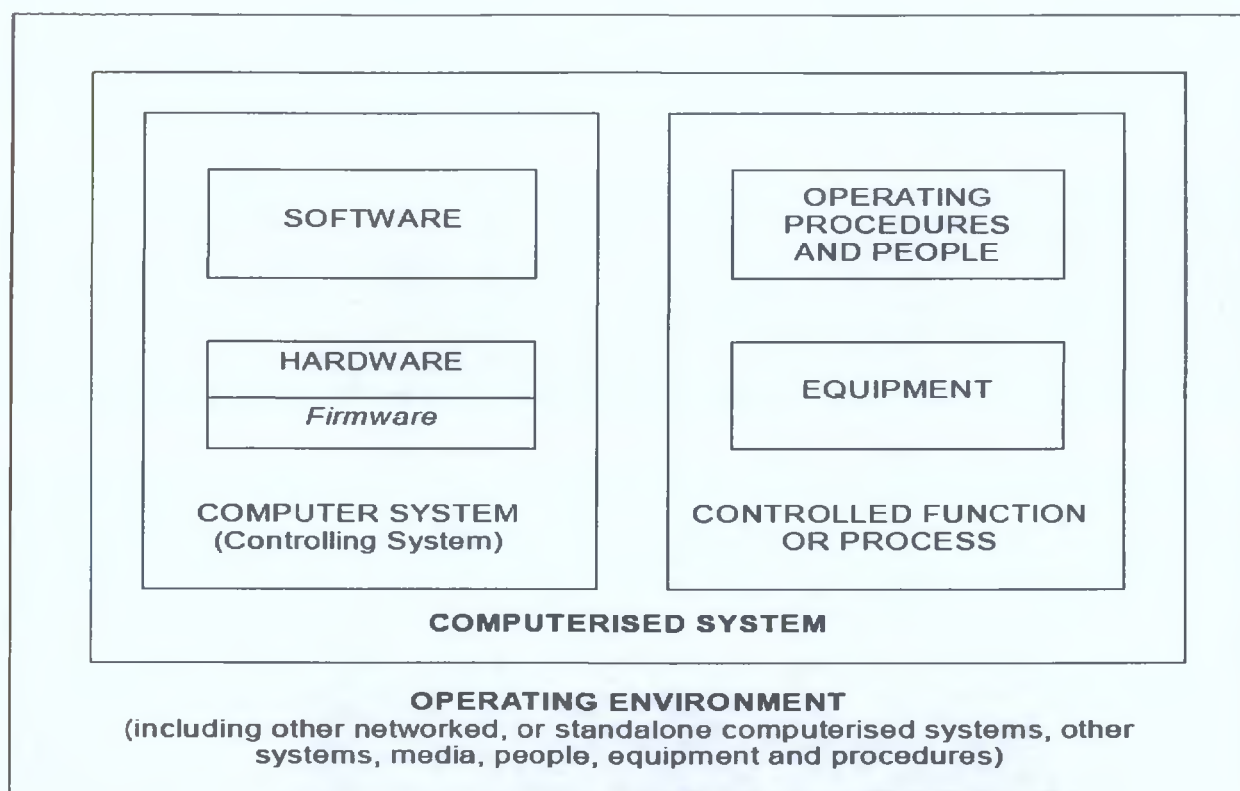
SOFTWARE

HARDWARE

Firmware

COMPUTER SYSTEM
(Controlling System)

OPERATING PROCEDURES AND PEOPLE

EQUIPMENT

CONTROLLED FUNCTION OR PROCESS

COMPUTERISED SYSTEM

OPERATING ENVIRONMENT
(including other networked, or standalone computerised systems, other systems, media, people, equipment and procedures)